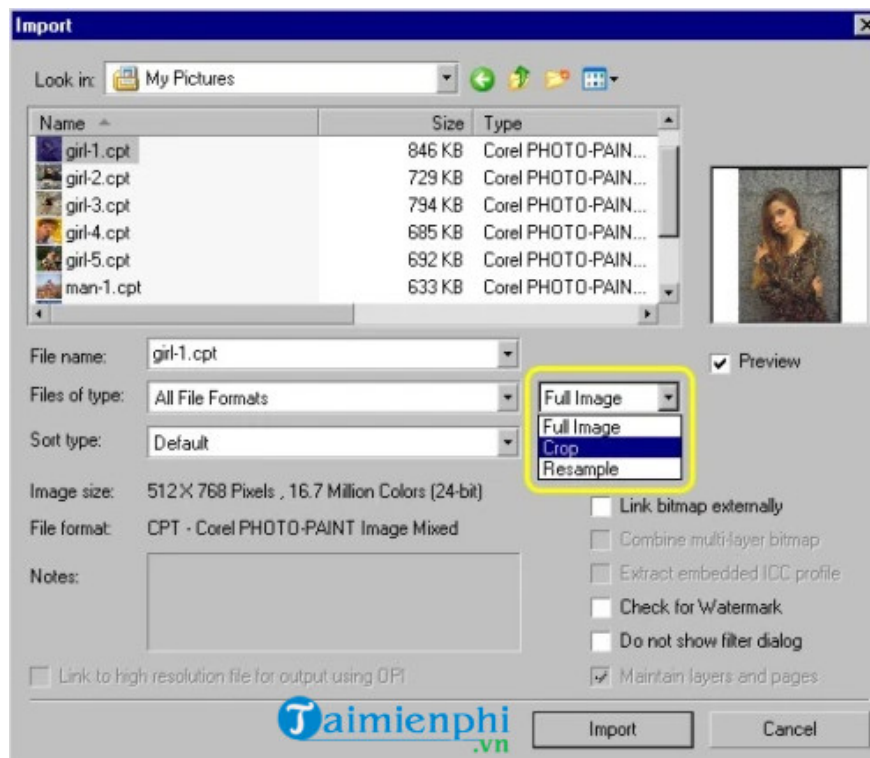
Import

Look in: My Pictures

| Name | Size | Type |
|---|---|---|
| girl-1.cpt | 846 KB | Corel PHOTO-PAIN... |
| girl-2.cpt | 729 KB | Corel PHOTO-PAIN... |
| girl-3.cpt | 794 KB | Corel PHOTO-PAIN... |
| girl-4.cpt | 685 KB | Corel PHOTO-PAIN... |
| girl-5.cpt | 692 KB | Corel PHOTO-PAIN... |
| man-1.cpt | 633 KB | Corel PHOTO-PAIN... |

Preview

File name: girl-1.cpt

Files of type: All File Formats

Full Image

Full Image
Crop
Resample

Sort type: Default

Image size: 512 X 768 Pixels , 16.7 Million Colors (24-bit)

File format: CPT - Corel PHOTO-PAINT Image Mixed

Notes:

Link bitmap externally
Combine multi-layer bitmap
Extract embedded ICC profile
Check for Watermark
Do not show filter dialog
Maintain layers and pages

Link to high resolution file for output using OPI

Taimienphi .vn

Import

Cancel